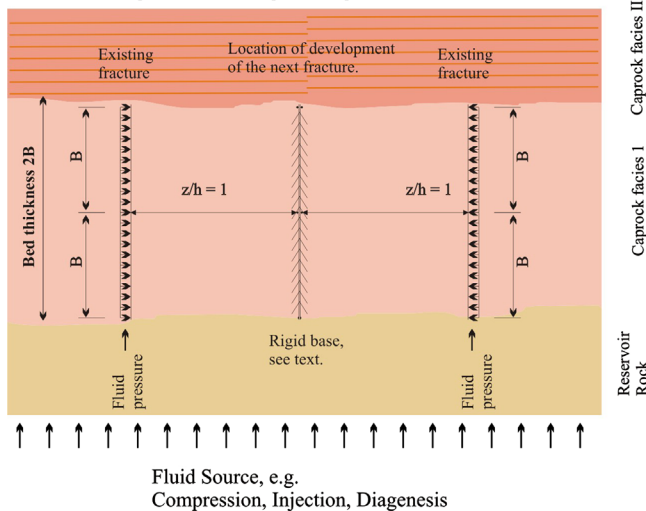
Existing fracture

Location of development of the next fracture.

Existing fracture

Caprock facies II

Caprock facies 1

Bed thickness 2B

B

B

z/h = 1

z/h = 1

B

B

Rigid base, see text.

Fluid pressure

Fluid pressure

Reservoir Rock

Fluid Source, e.g.
Compression, Injection, Diagenesis